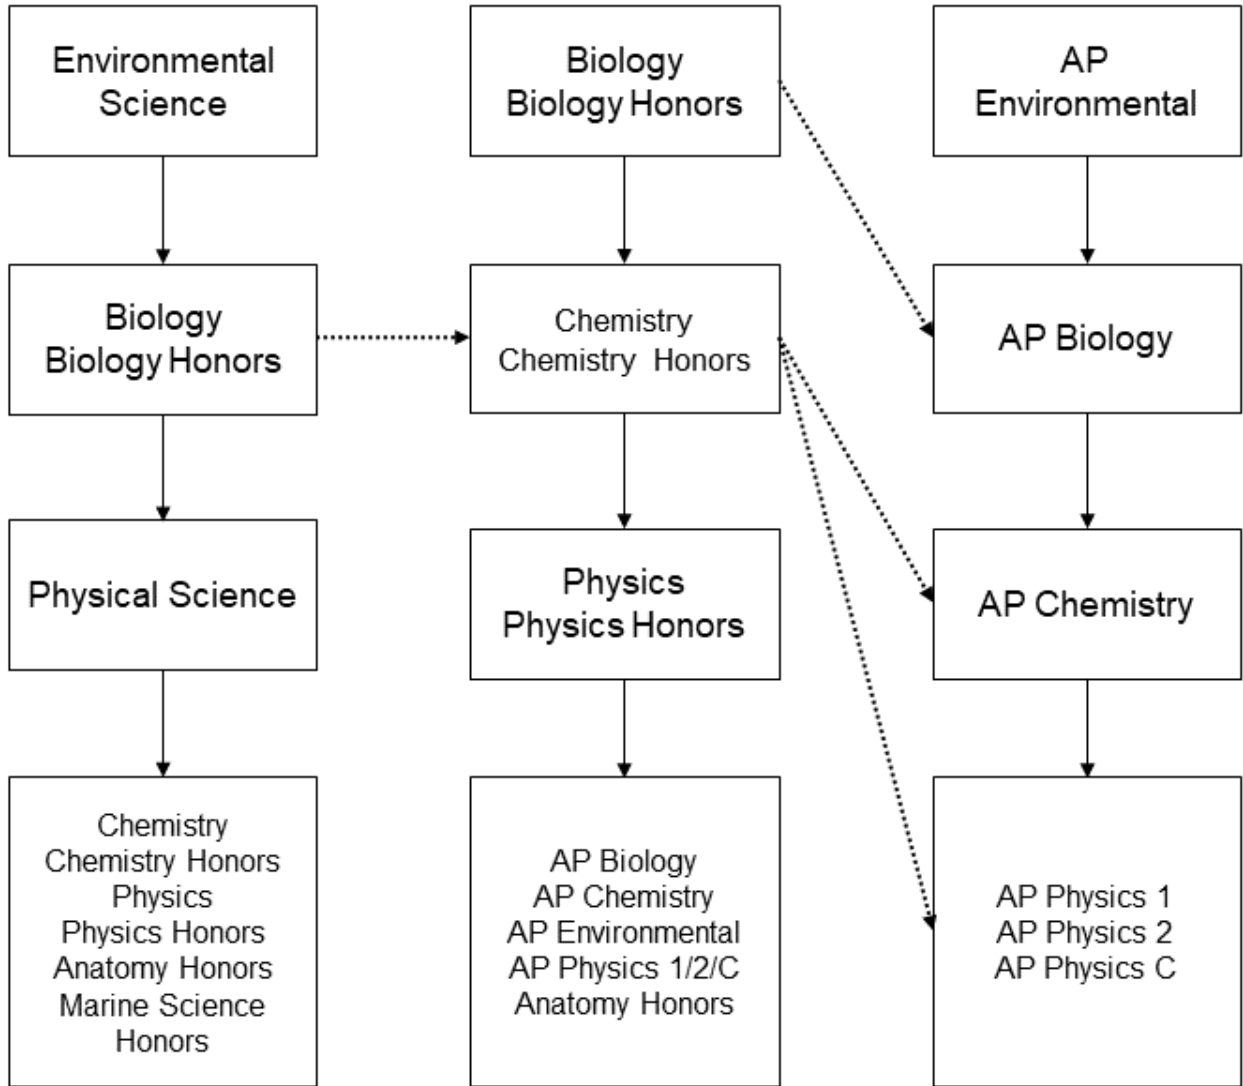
Environmental Science

Biology Biology Honors

Physical Science

Chemistry
Chemistry Honors
Physics
Physics Honors
Anatomy Honors
Marine Science Honors

Biology Biology Honors

Chemistry Chemistry Honors

Physics Physics Honors

AP Biology
AP Chemistry
AP Environmental
AP Physics 1/2/C
Anatomy Honors

AP Environmental

AP Biology

AP Chemistry

AP Physics 1
AP Physics 2
AP Physics C